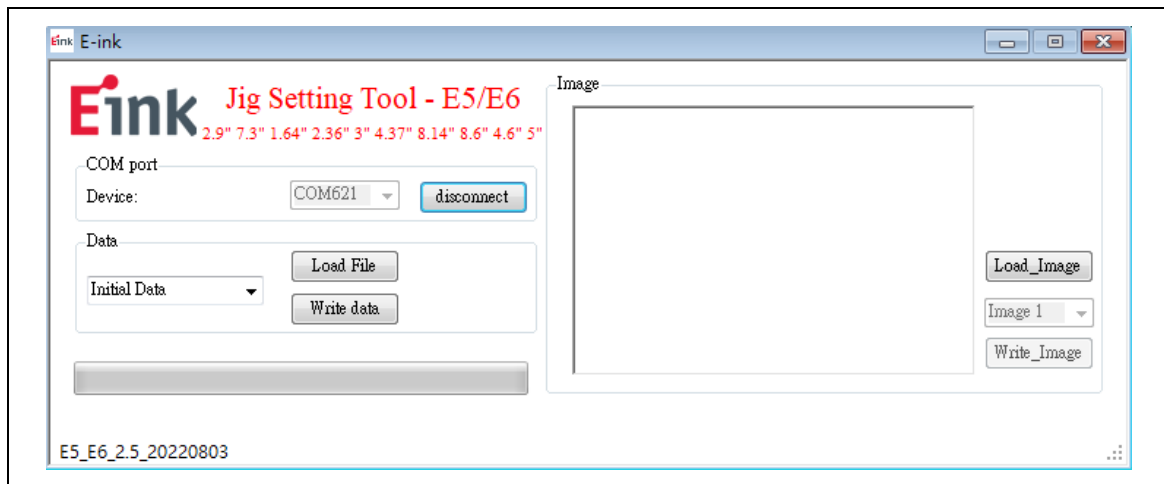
Eink E-ink

Eink Jig Setting Tool - E5/E6
2.9" 7.3" 1.64" 2.36" 3" 4.37" 8.14" 8.6" 4.6" 5"

COM port
Device: COM621 disconnect

Data
Initial Data
Load File
Write data

Image

Load_Image
Image 1
Write_Image

E5_E6_2.5_20220803